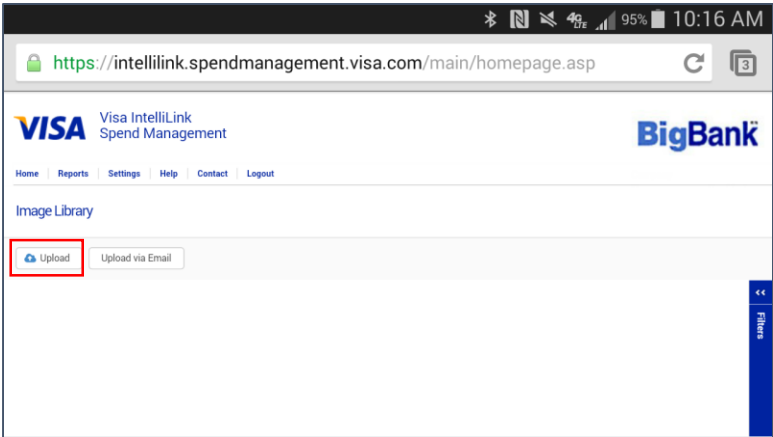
95% 10:16 AM

https://intellilink.spendmanagement.visa.com/main/homepage.asp

3

VISA Visa IntelliLink Spend Management

BigBank

Home | Reports | Settings | Help | Contact | Logout

Image Library

Upload

Upload via Email

<<

Filters